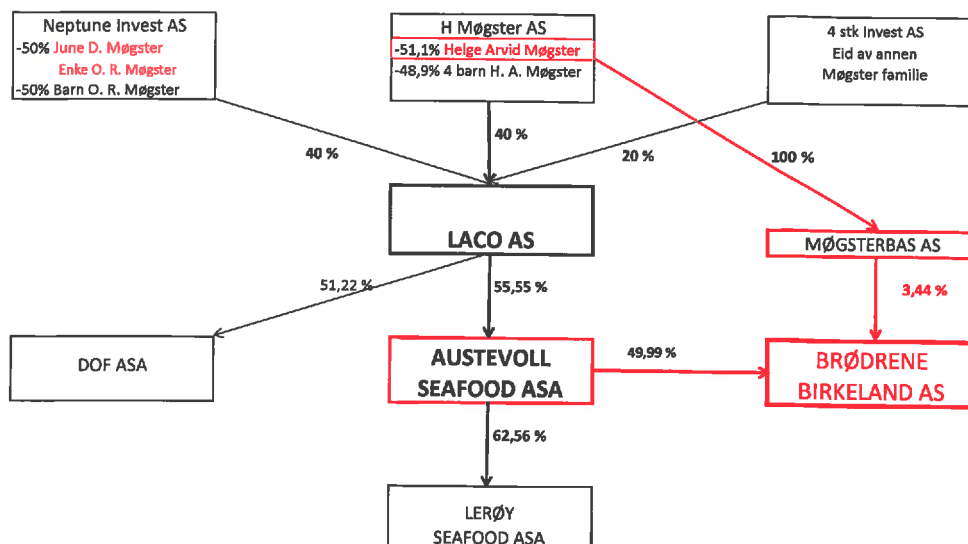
Neptune Invest AS
-50% June D. Møgster
Enke O. R. Møgster
-50% Barn O. R. Møgster

H Møgster AS
-51,1% Helge Arvid Møgster
-48,9% 4 barn H. A. Møgster

4 stk Invest AS
Eid av annen
Møgster familie

40 %

40 %

20 %

100 %

LACO AS

MØGSTERBAS AS

51,22 %

55,55 %

3,44 %

DOF ASA

AUSTEVOLL
SEAFOOD ASA

49,99 %

BRØDRENE
BIRKELAND AS

62,56 %

LERØY
SEAFOOD ASA